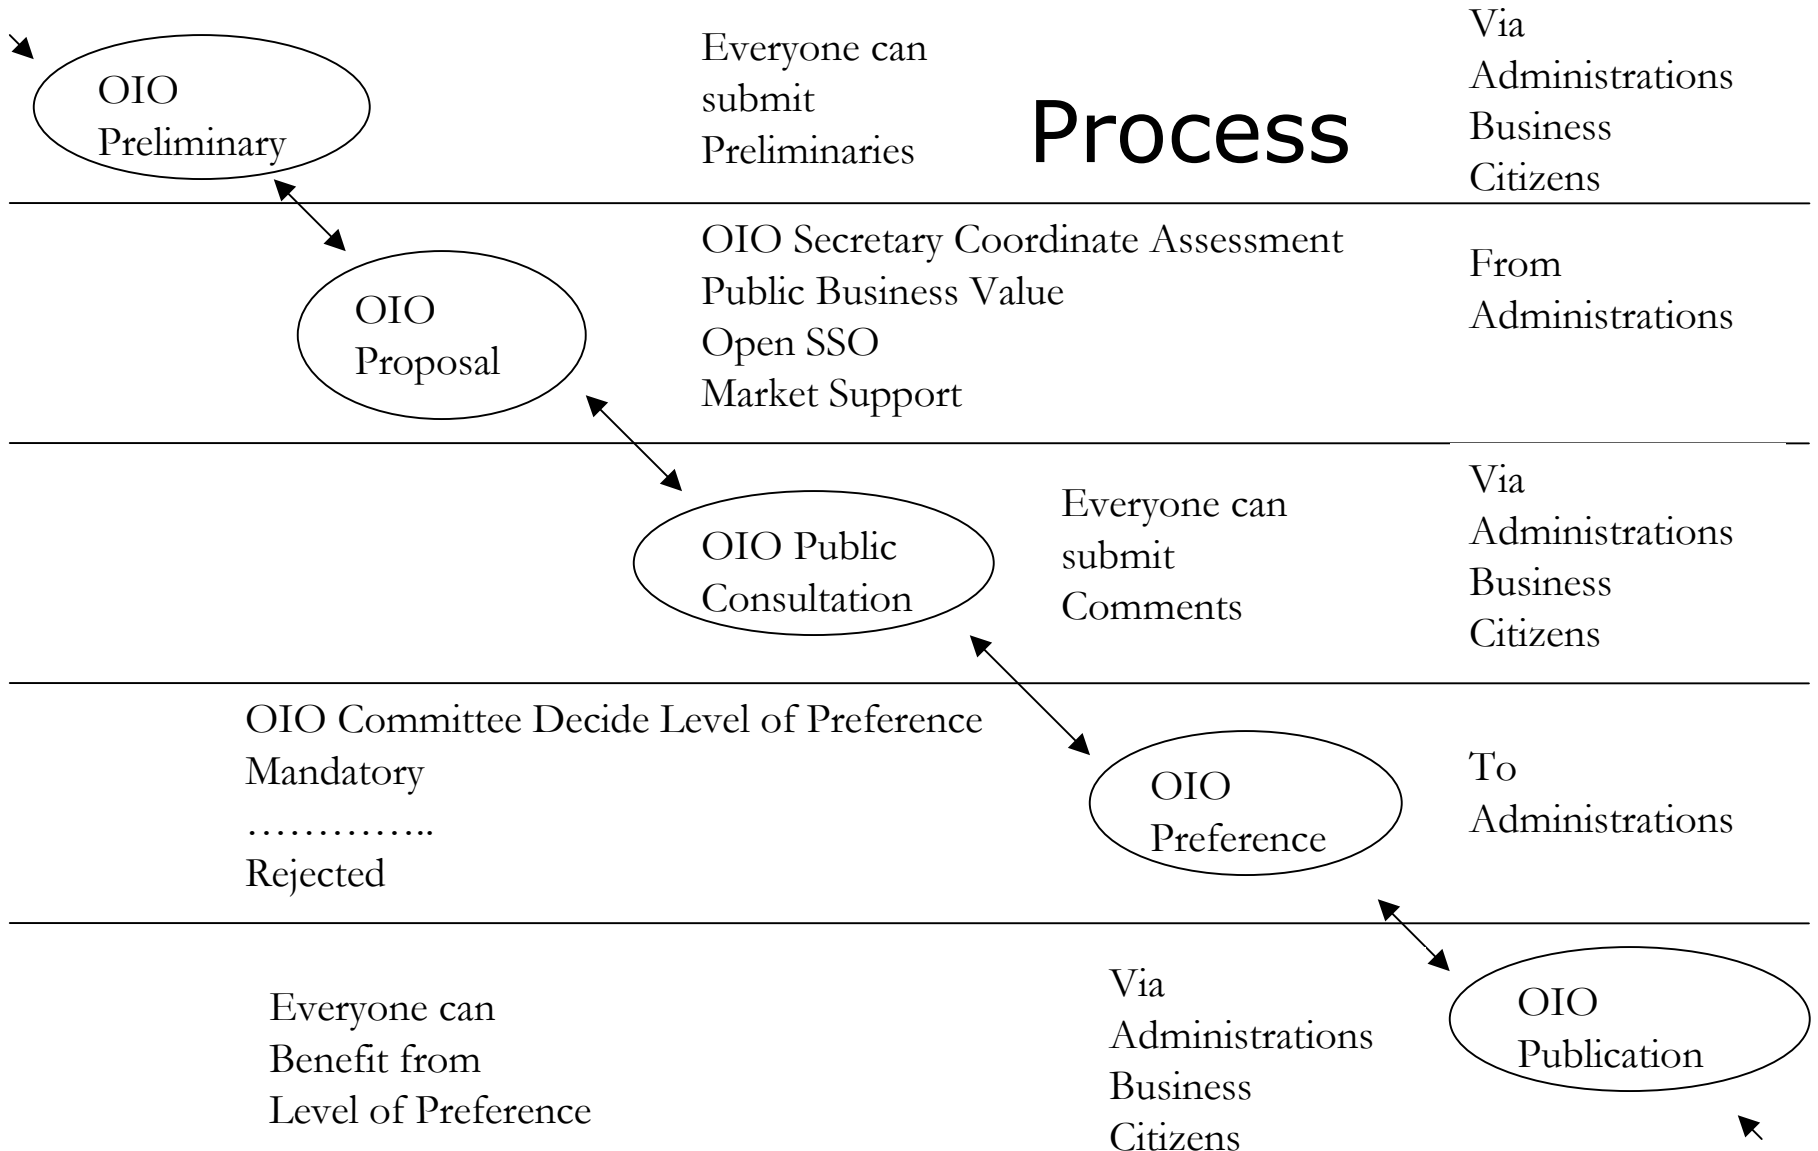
OIO Preliminary

Everyone can submit Preliminaries

Process

Via Administrations Business Citizens

OIO Proposal

OIO Secretary Coordinate Assessment
Public Business Value
Open SSO
Market Support

From Administrations

OIO Public Consultation

Everyone can submit Comments

Via Administrations Business Citizens

OIO Committee Decide Level of Preference
Mandatory
…………..
Rejected

OIO Preference

To Administrations

Everyone can Benefit from Level of Preference

Via Administrations Business Citizens

OIO Publication